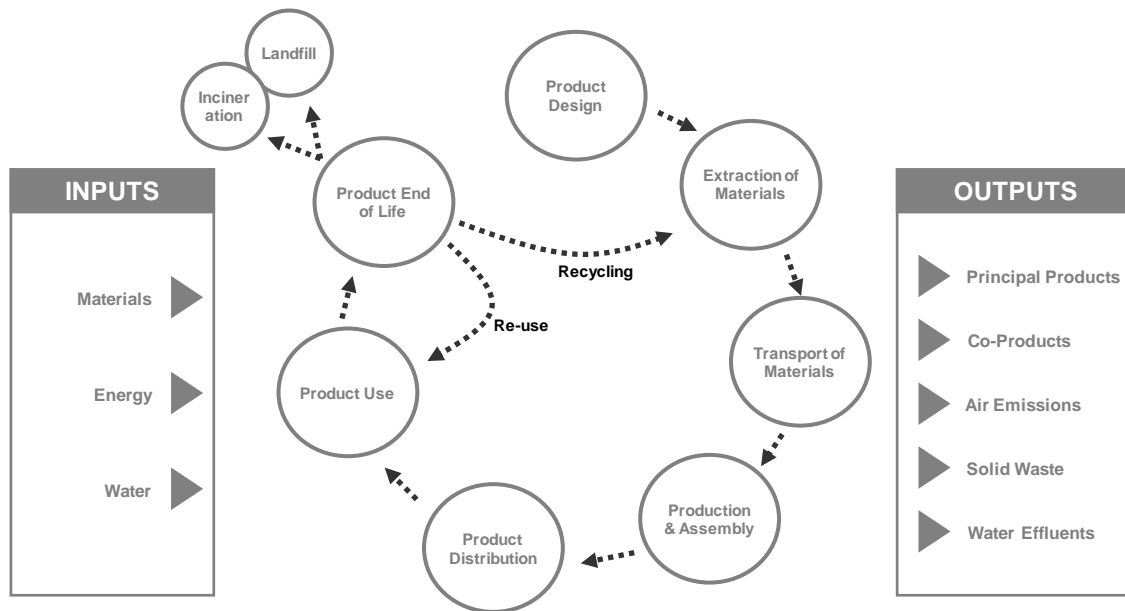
INPUTS

Materials

Energy

Water

Landfill

Inciner ation

Product End of Life

Product Design

Extraction of Materials

Recycling

Re-use

Product Use

Transport of Materials

Production & Assembly

Product Distribution

OUTPUTS

Principal Products

Co-Products

Air Emissions

Solid Waste

Water Effluents